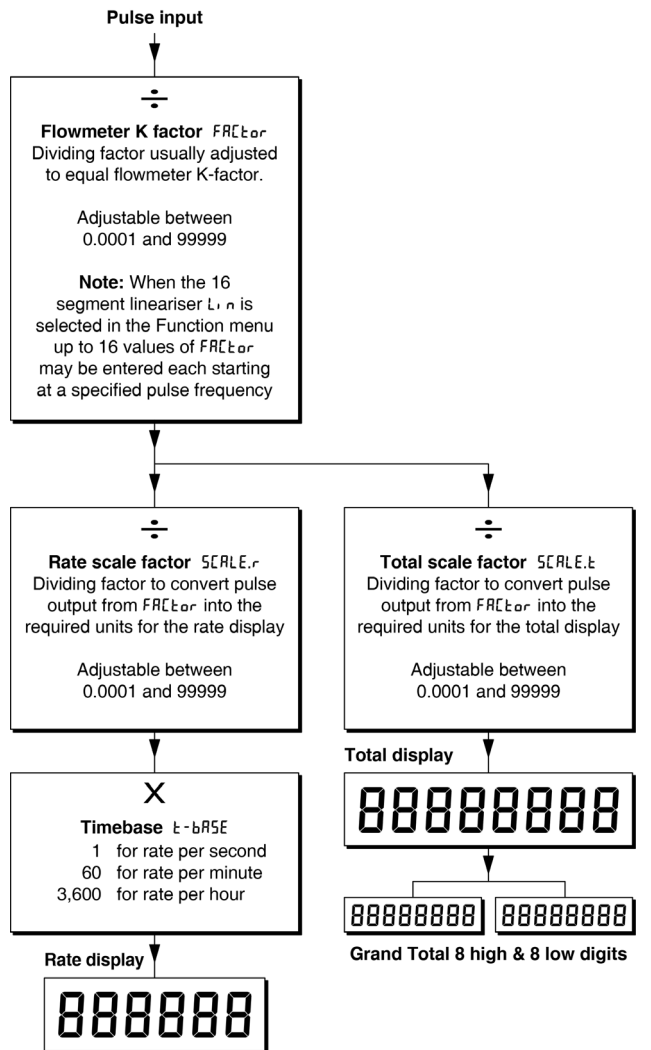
Pulse input

÷

Flowmeter K factor FACtor
Dividing factor usually adjusted to equal flowmeter K-factor.

Adjustable between 0.0001 and 99999

Note: When the 16 segment lineariser Lin is selected in the Function menu up to 16 values of FACtor may be entered each starting at a specified pulse frequency

÷

Rate scale factor SCALE.r
Dividing factor to convert pulse output from FACtor into the required units for the rate display

Adjustable between 0.0001 and 99999

X

Timebase t-bASE
1 for rate per second
60 for rate per minute
3,600 for rate per hour

Rate display

888888

÷

Total scale factor SCALE.t
Dividing factor to convert pulse output from FACtor into the required units for the total display

Adjustable between 0.0001 and 99999

Total display

88888888

88888888 88888888

Grand Total 8 high & 8 low digits